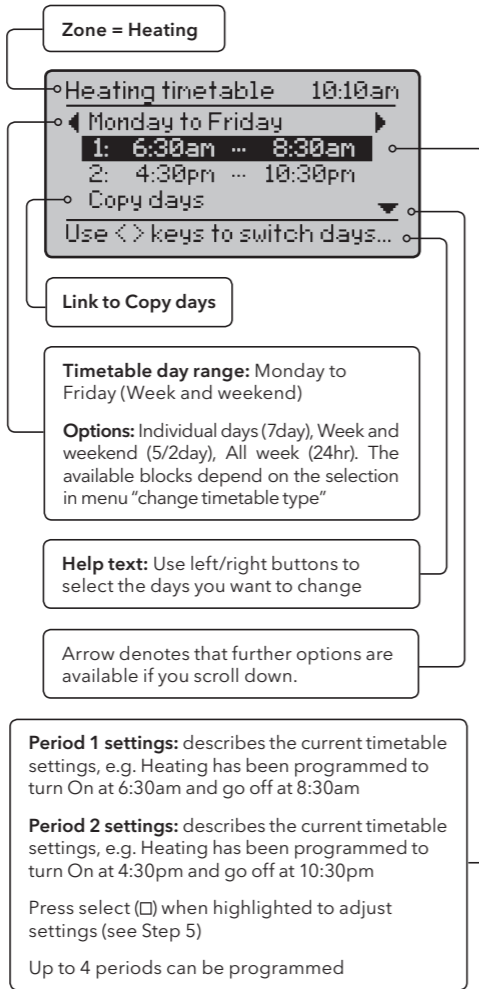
Zone = Heating

Heating timetable 10:10am
Monday to Friday
1: 6:30am ··· 8:30am
2: 4:30pm ··· 10:30pm
Copy days
Use <> keys to switch days...

Link to Copy days

Timetable day range: Monday to Friday (Week and weekend)

Options: Individual days (7day), Week and weekend (5/2day), All week (24hr). The available blocks depend on the selection in menu "change timetable type"

Help text: Use left/right buttons to select the days you want to change

Arrow denotes that further options are available if you scroll down.

Period 1 settings: describes the current timetable settings, e.g. Heating has been programmed to turn On at 6:30am and go off at 8:30am

Period 2 settings: describes the current timetable settings, e.g. Heating has been programmed to turn On at 4:30pm and go off at 10:30pm

Press select (□) when highlighted to adjust settings (see Step 5)

Up to 4 periods can be programmed